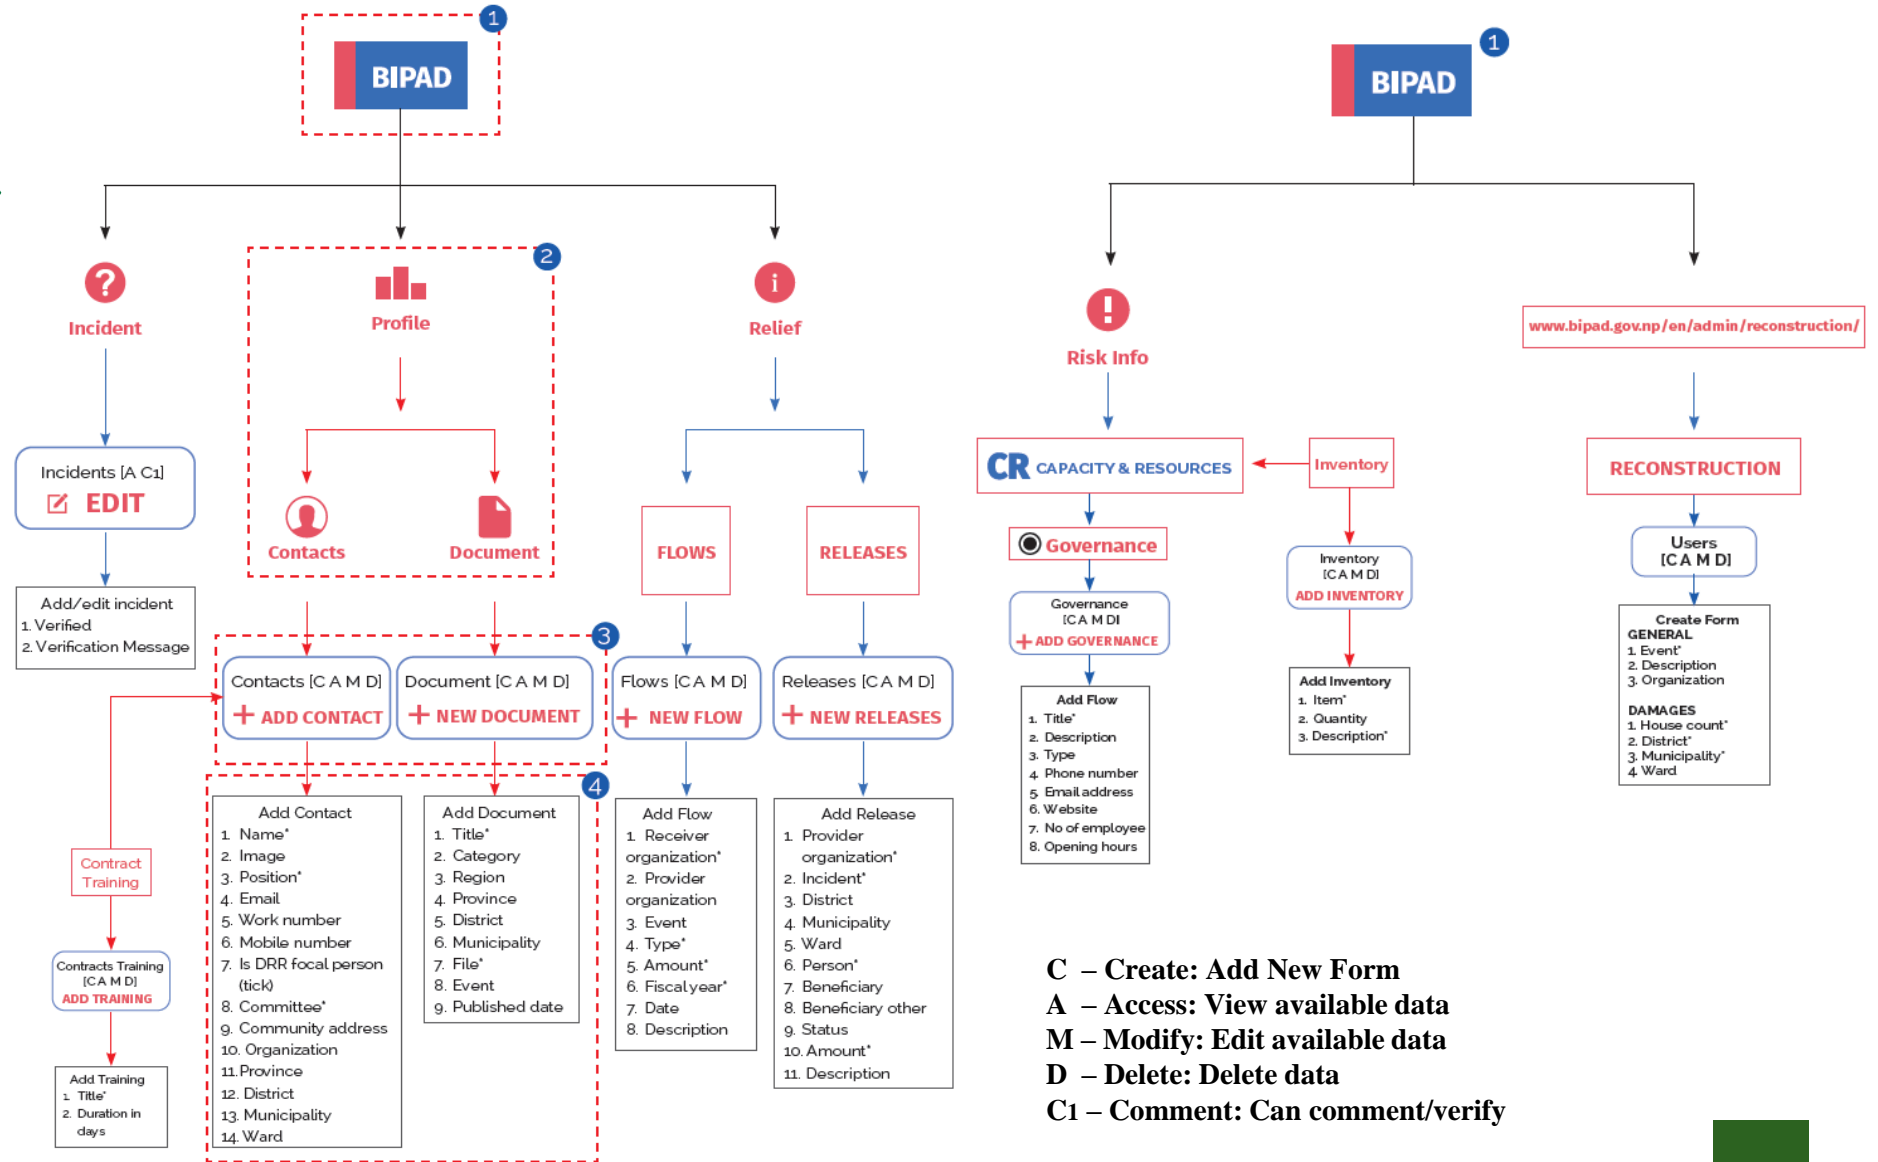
1
BIPAD

Incident

Incidents [A C1]
EDIT

Add/edit incident
1. Verified
2. Verification Message

2
Profile

Contacts

Document

3
Contacts [C A M D]
+ ADD CONTACT

Document [C A M D]
+ NEW DOCUMENT

4
Add Contact
1. Name*
2. Image
3. Position*
4. Email
5. Work number
6. Mobile number
7. Is DRR focal person (tick)
8. Committee*
9. Community address
10. Organization
11. Province
12. District
13. Municipality
14. Ward

Add Document
1. Title*
2. Category
3. Region
4. Province
5. District
6. Municipality
7. File*
8. Event
9. Published date

Contract Training

Contracts Training [C A M D]
ADD TRAINING

Add Training
1. Title*
2. Duration in days

Relief

FLOWS

RELEASES

Flows [C A M D]
+ NEW FLOW

Releases [C A M D]
+ NEW RELEASES

Add Flow
1. Receiver organization*
2. Provider organization
3. Event
4. Type*
5. Amount*
6. Fiscal year*
7. Date
8. Description

Add Release
1. Provider organization*
2. Incident*
3. District
4. Municipality
5. Ward
6. Person*
7. Beneficiary
8. Beneficiary other
9. Status
10. Amount*
11. Description

1
BIPAD

Risk Info

CR CAPACITY & RESOURCES

Inventory

Governance

Governance [C A M D]
+ ADD GOVERNANCE

Add Flow
1. Title*
2. Description
3. Type
4. Phone number
5. Email address
6. Website
7. No of employee
8. Opening hours

Inventory [C A M D]
ADD INVENTORY

Add Inventory
1. Item*
2. Quantity
3. Description*

www.bipad.gov.np/en/admin/reconstruction/

RECONSTRUCTION

Users [C A M D]

Create Form
GENERAL
1. Event*
2. Description
3. Organization

DAMAGES
1. House count*
2. District*
3. Municipality*
4. Ward

C – Create: Add New Form
A – Access: View available data
M – Modify: Edit available data
D – Delete: Delete data
C1 – Comment: Can comment/verify